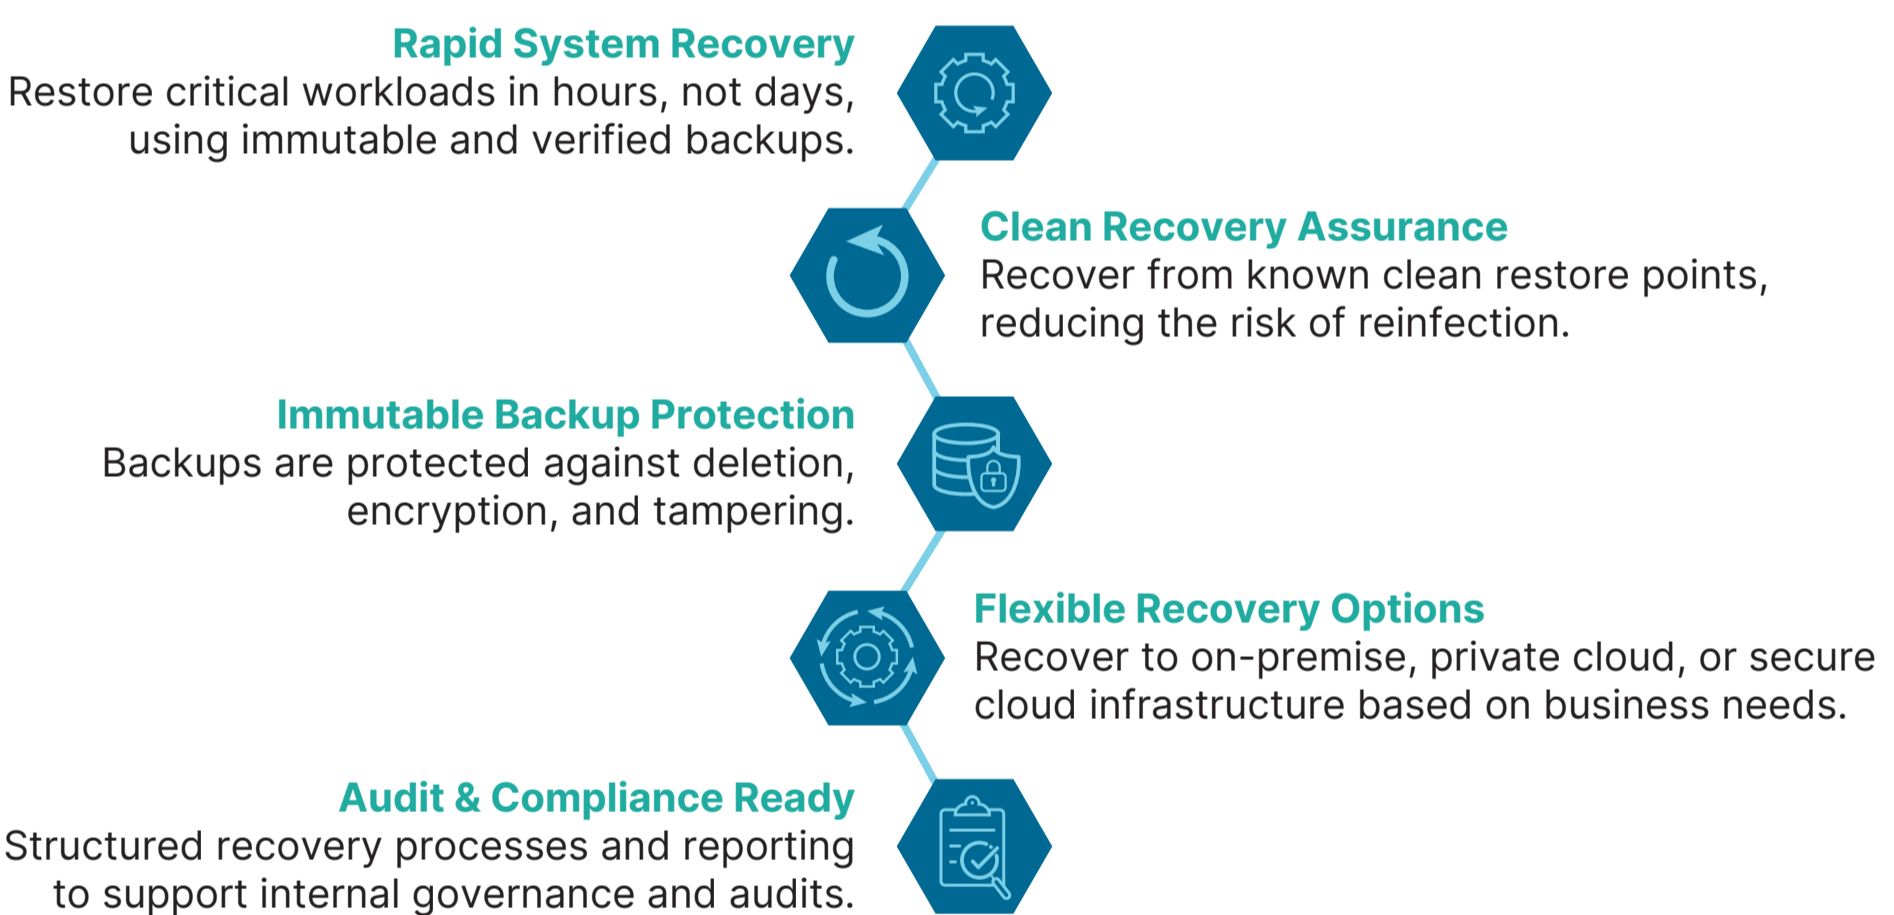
Rapid System Recovery
Restore critical workloads in hours, not days, using immutable and verified backups.

Clean Recovery Assurance
Recover from known clean restore points, reducing the risk of reinfection.

Immutable Backup Protection
Backups are protected against deletion, encryption, and tampering.

Flexible Recovery Options
Recover to on-premise, private cloud, or secure cloud infrastructure based on business needs.

Audit & Compliance Ready
Structured recovery processes and reporting to support internal governance and audits.